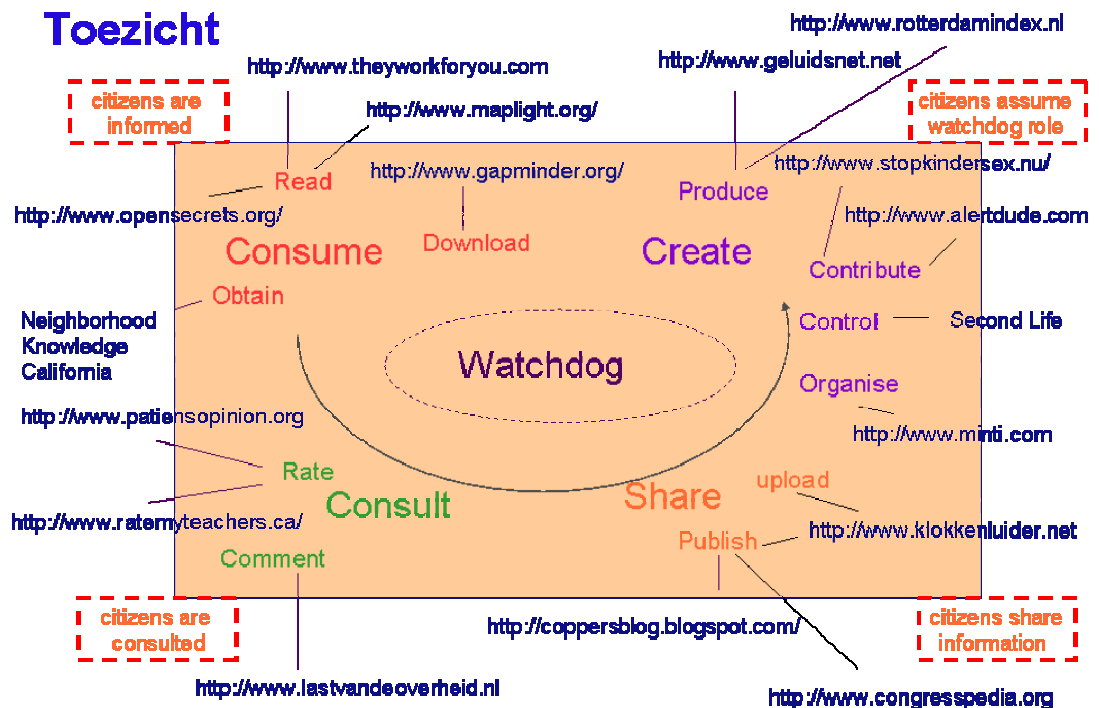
Toezicht

http://www.theyworkforyou.com

http://www.rotterdamindex.nl

http://www.geluidsnet.net

citizens are informed

http://www.maplight.org/

citizens assume watchdog role

http://www.gapminder.org/

http://www.stopkindersex.nu/

Read

Produce

http://www.opensecrets.org/

http://www.alertdude.com

Consume

Download

Create

Contribute

Obtain

Neighborhood Knowledge California

Control

Second Life

Watchdog

Organise

http://www.patiensopinion.org

http://www.minti.com

Rate

upload

Consult

Share

http://www.ratemyteachers.ca/

http://www.klokkenluider.net

Comment

Publish

citizens are consulted

http://coppersblog.blogspot.com/

citizens share information

http://www.lastvandeoverheid.nl

http://www.congresspedia.org